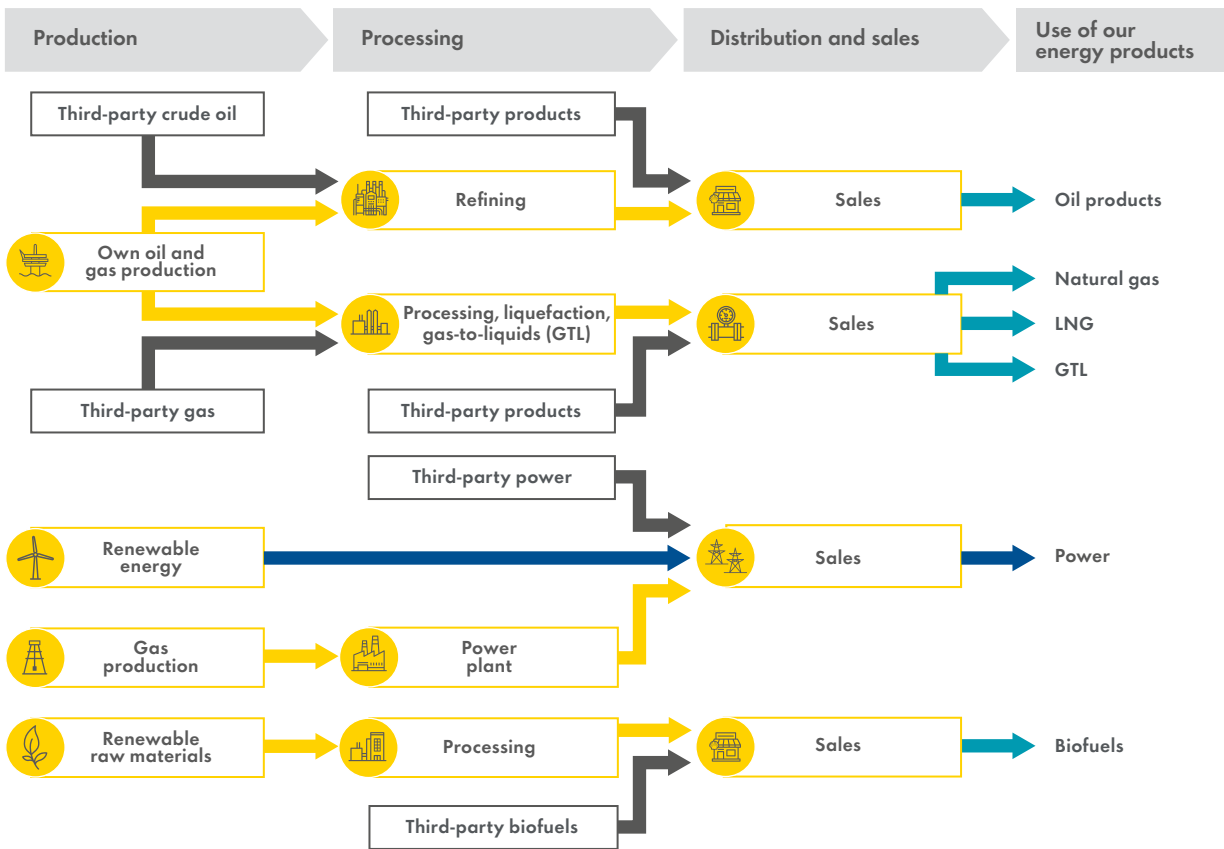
Production

Processing

Distribution and sales

Use of our energy products

Third-party crude oil

Third-party products

Refining

Sales

Oil products

Own oil and gas production

Natural gas

Processing, liquefaction, gas-to-liquids (GTL)

Sales

LNG

GTL

Third-party gas

Third-party products

Third-party power

Renewable energy

Sales

Power

Gas production

Power plant

Renewable raw materials

Processing

Sales

Biofuels

Third-party biofuels